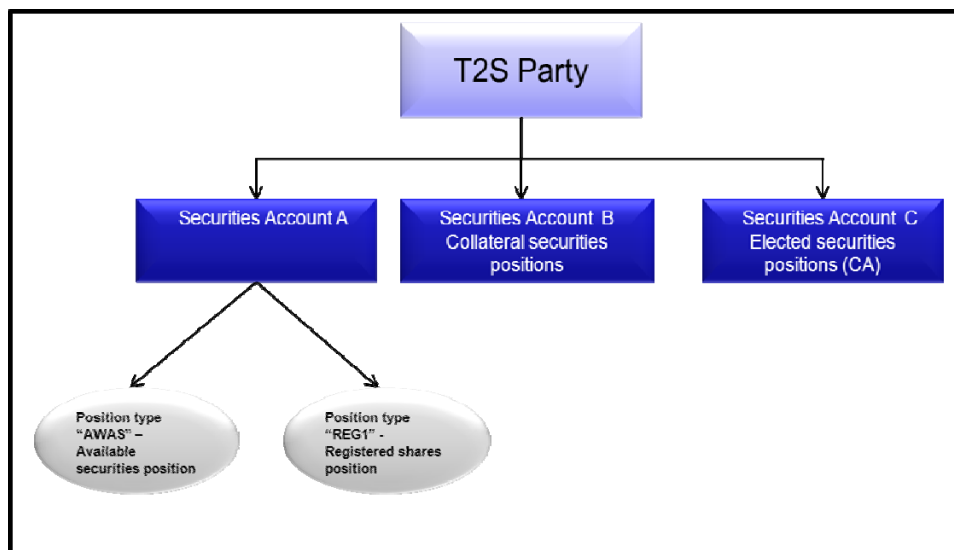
T2S Party

Securities Account A

Securities Account B
Collateral securities positions

Securities Account C
Elected securities positions (CA)

Position type “AWAS” – Available securities position

Position type “REG1” - Registered shares position